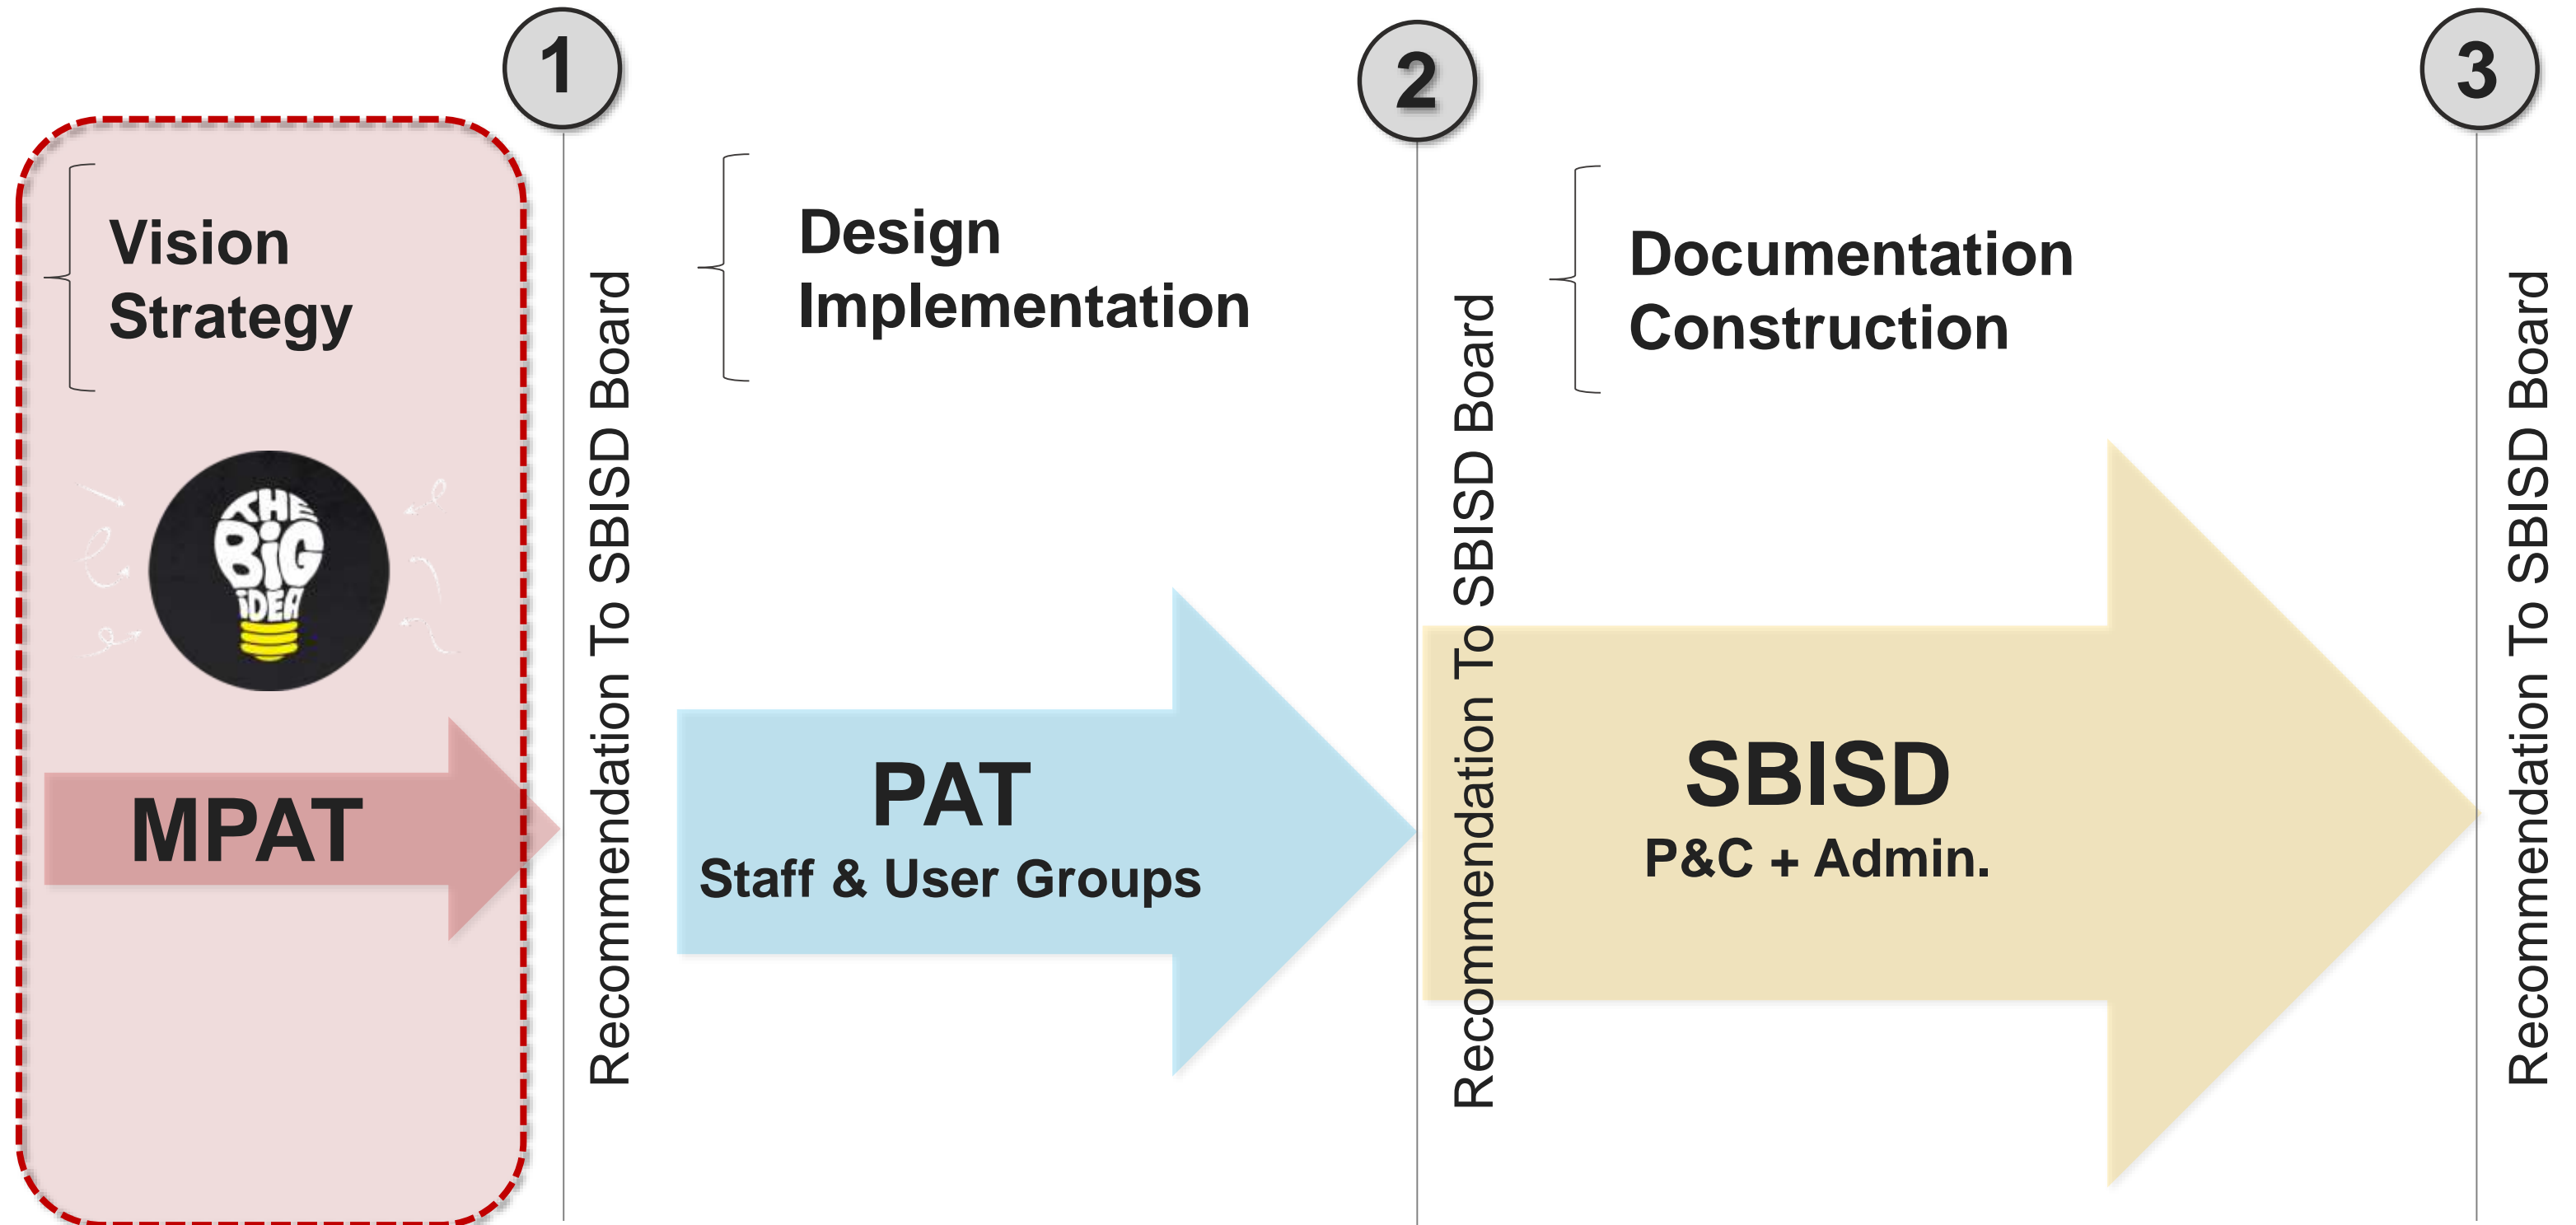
1

2

3

Vision
Strategy

THE BIG IDEA

MPAT

Recommendation To SBISD Board

Design
Implementation

PAT
Staff & User Groups

Recommendation To SBISD Board

Documentation
Construction

SBISD
P&C + Admin.

Recommendation To SBISD Board